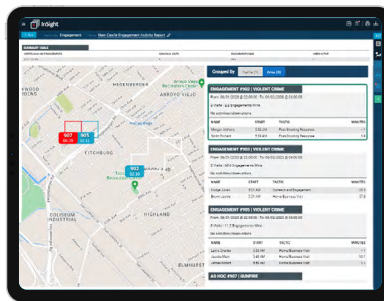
InSight

Engagement

Man Castle Engagement Activity Report

SUMMARY TOTALS

HOCKENBERRY

ARROYO VIEJO

903

905

FITCHBURG

902

COLISEUM INDUSTRIAL

HIGHLAND

ELMHURST

Grouped By

ENGAGEMENT #903 | VIOLENT CRIME

ENGAGEMENT #905 | VIOLENT CRIME

ENGAGEMENT #902 | VIOLENT CRIME

NAME

START

TACTIC

MINUTES

Morgan Williams

Justin Pickard

Foot Patrol

Foot Patrolling Resources

Dodge Lowe

Bevin Lopez

Contacts and Engagement

Home/Business Visit

Larry Charles

Jacobo Mon

James Hunt

Home/Business Visit

AD HOC #907 | GUNFIRE